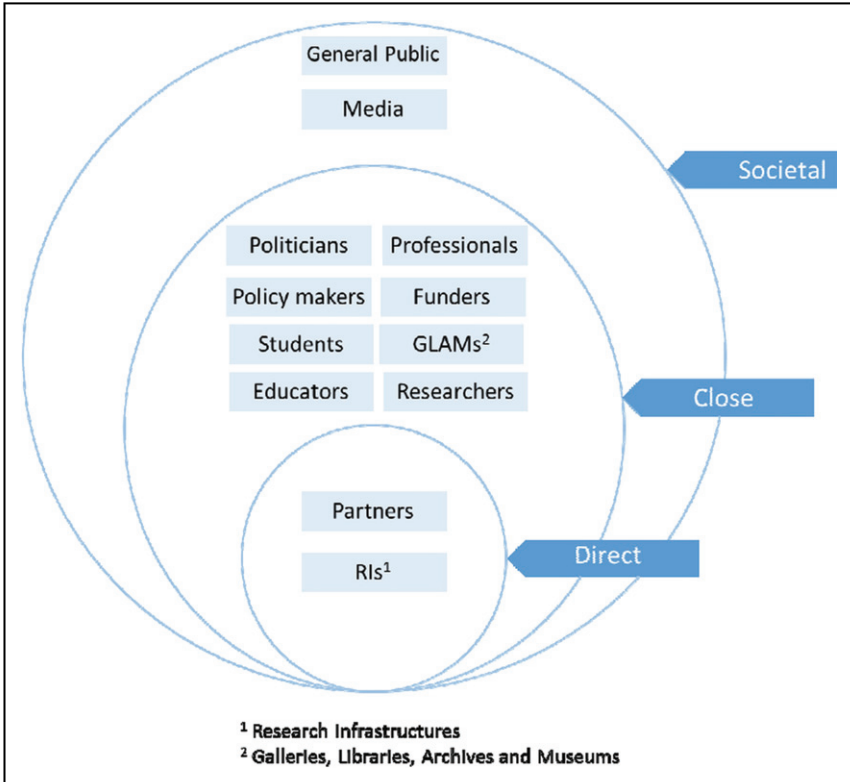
General Public

Media

Societal

Politicians

Professionals

Policy makers

Funders

Students

GLAMs$^2$

Educators

Researchers

Close

Partners

RIs$^1$

Direct

$^1$ Research Infrastructures
$^2$ Galleries, Libraries, Archives and Museums